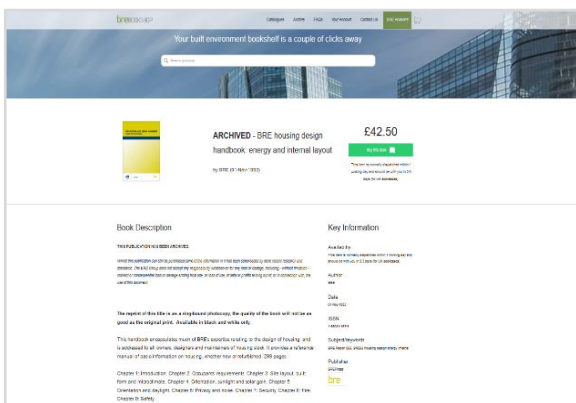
brebookshop

Categories Archive FAQs Our Account Contact Us BRE Academy

Your built environment bookshelf is a couple of clicks away

Search products

ARCHIVED - BRE housing design handbook: energy and internal layout

by BRE (01 March 1993)

£42.50

Buy this item

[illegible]

Book Description

THIS PUBLICATION HAS BEEN ARCHIVED.

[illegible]

The reprint of this title is a ring-bound photocopy, the quality of the book will not be as good as the original print. Available in black and white only.

This handbook encapsulates much of BRE's expertise relating to the design of housing, and is addressed to all owners, designers and maintainers of housing stock. It provides a reference manual of key information on housing, whether new or refurbished. 299 pages

Chapter 1: Introduction. Chapter 2: Occupants' requirements. Chapter 3: Site layout, built form and microclimate. Chapter 4: Orientation, sunlight and solar gain. Chapter 5: Orientation and daylight. Chapter 6: Privacy and noise. Chapter 7: Security. Chapter 8: Fire. Chapter 9: Safety.

Key Information

Available As
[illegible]

Author
BRE

Date
01 Mar 1993

ISBN
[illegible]

Subject keywords
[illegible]

Publisher
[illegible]

bre